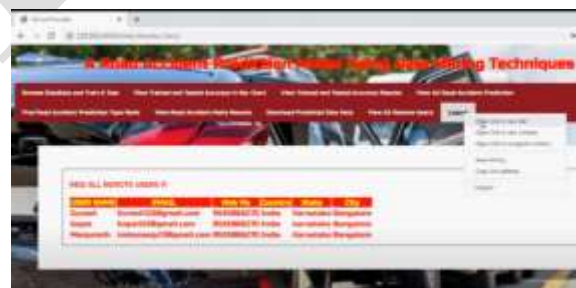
A Road Accident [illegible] Techniques

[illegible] Dataset and Train & Test | View Trained and Tested Accuracy in Bar Chart | View Trained and Tested Accuracy Results | View All Road Accident Prediction

Find Road Accident Prediction Type Ratio | View Road Accident Ratio Results | Download Predicted Data Sets | View All Remote Users | Logout

VIEW ALL REMOTE USERS !!!

| USER NAME | EMAIL | Mob No | Country | State | City |
|---|---|---|---|---|---|
| Suresh | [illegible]@gmail.com | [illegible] | India | Karnataka | Bangalore |
| Gopal | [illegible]@gmail.com | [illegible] | India | Karnataka | Bangalore |
| Manjunath | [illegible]@gmail.com | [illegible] | India | Karnataka | Bangalore |